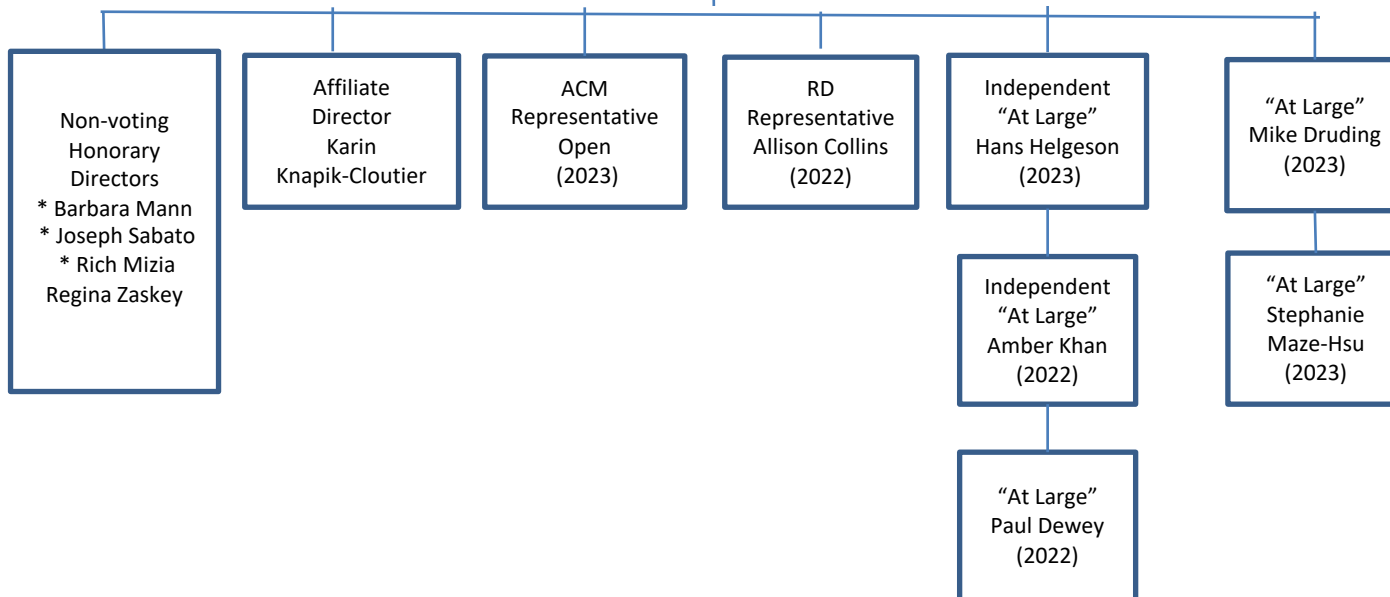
Non-voting Honorary Directors
* Barbara Mann
* Joseph Sabato
* Rich Mizia
Regina Zaskey

Affiliate Director Karin Knapik-Cloutier

ACM Representative Open (2023)

RD Representative Allison Collins (2022)

Independent "At Large" Hans Helgeson (2023)

Independent "At Large" Amber Khan (2022)

"At Large" Paul Dewey (2022)

"At Large" Mike Druding (2023)

"At Large" Stephanie Maze-Hsu (2023)